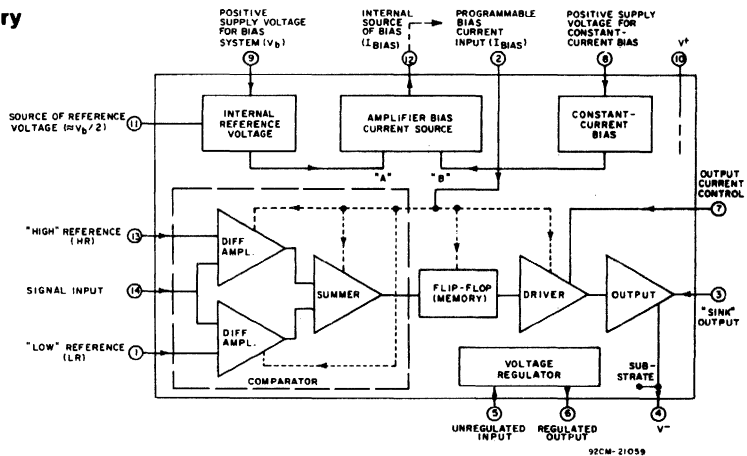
ry

POSITIVE SUPPLY VOLTAGE FOR BIAS SYSTEM ($V_b$)

9

INTERNAL SOURCE OF BIAS ($I_{BIAS}$)

12

PROGRAMMABLE BIAS CURRENT INPUT ($I_{BIAS}$)

2

POSITIVE SUPPLY VOLTAGE FOR CONSTANT-CURRENT BIAS

8

$V^+$

10

SOURCE OF REFERENCE VOLTAGE ($\approx V_b/2$)

11

INTERNAL REFERENCE VOLTAGE

AMPLIFIER BIAS CURRENT SOURCE

CONSTANT-CURRENT BIAS

"A"

"B"

OUTPUT CURRENT CONTROL

7

"HIGH" REFERENCE (HR)

13

DIFF AMPL.

SIGNAL INPUT

14

SUMMER

FLIP-FLOP (MEMORY)

DRIVER

OUTPUT

3

"SINK" OUTPUT

"LOW" REFERENCE (LR)

1

DIFF AMPL.

VOLTAGE REGULATOR

SUB-STRATE

COMPARATOR

5

UNREGULATED INPUT

6

REGULATED OUTPUT

4

$V^-$

92CM-21059